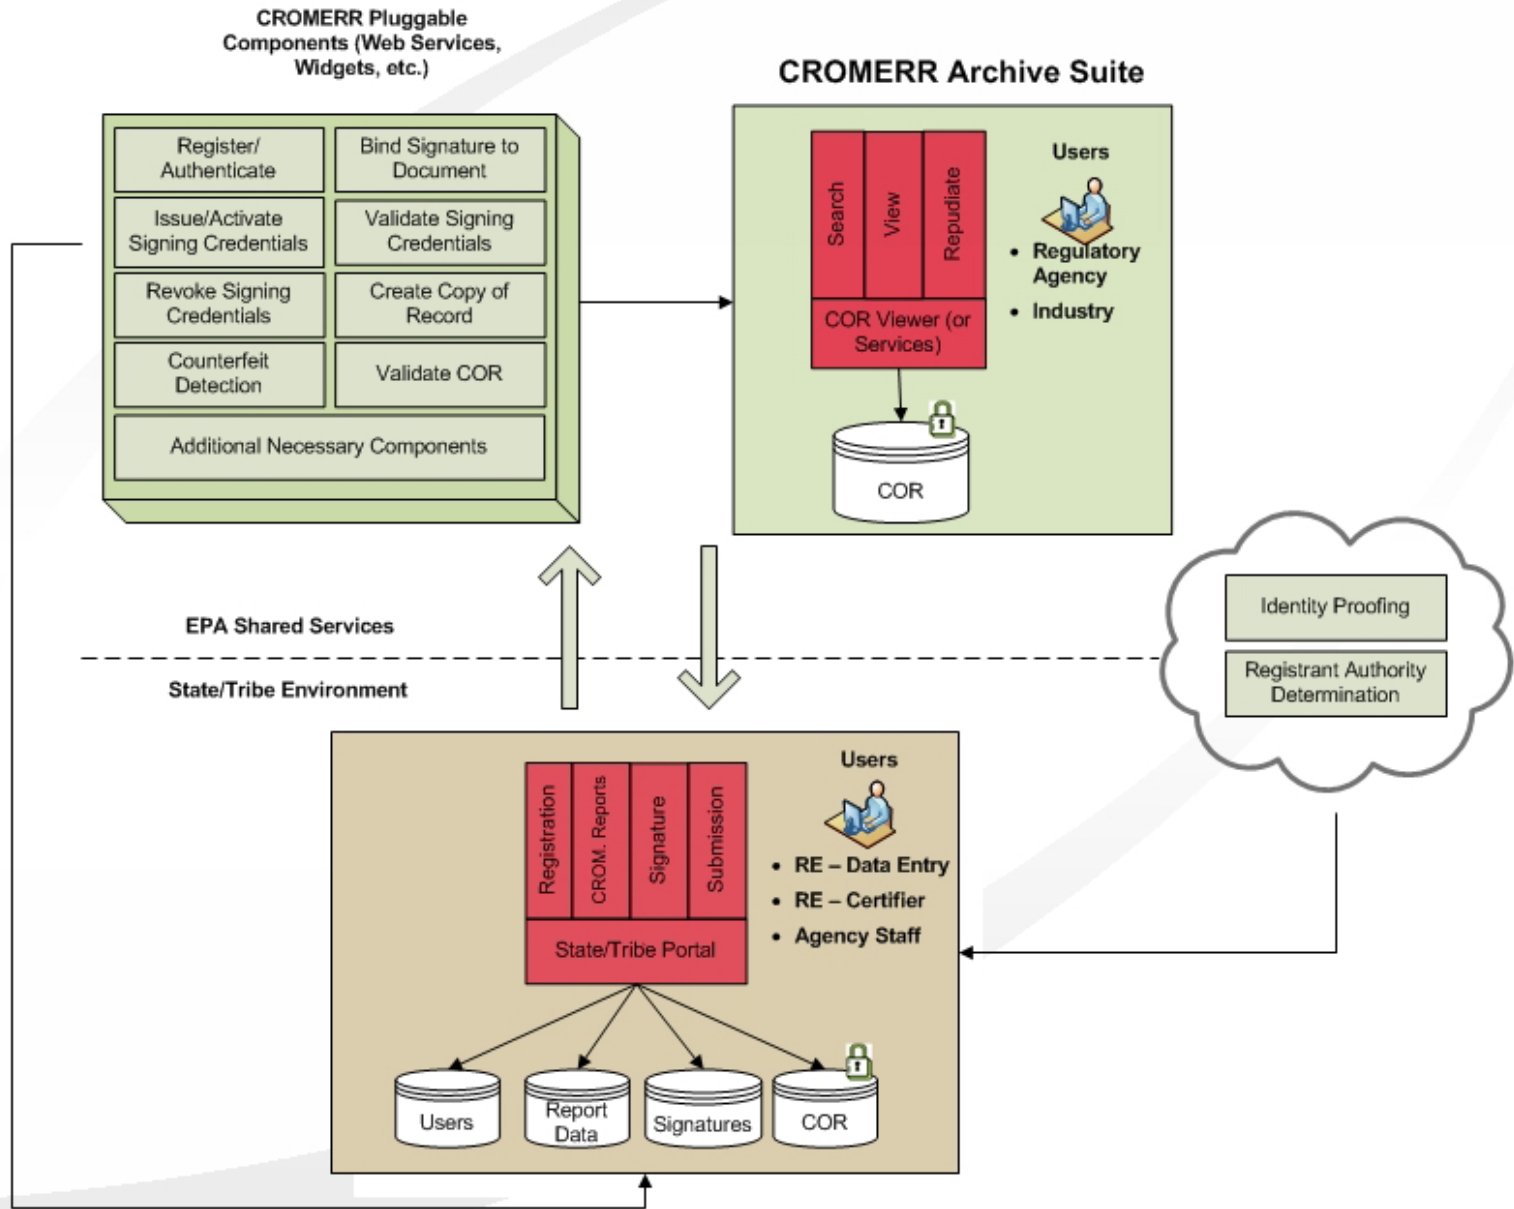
CROMERR Pluggable Components (Web Services, Widgets, etc.)

Register/ Authenticate

Bind Signature to Document

Issue/Activate Signing Credentials

Validate Signing Credentials

Revoke Signing Credentials

Create Copy of Record

Counterfeit Detection

Validate COR

Additional Necessary Components

CROMERR Archive Suite

Search

View

Repudiate

COR Viewer (or Services)

COR

Users

• Regulatory Agency

• Industry

EPA Shared Services

State/Tribe Environment

Identity Proofing

Registrant Authority Determination

Registration

CROM. Reports

Signature

Submission

State/Tribe Portal

Users

• RE – Data Entry

• RE – Certifier

• Agency Staff

Users

Report Data

Signatures

COR